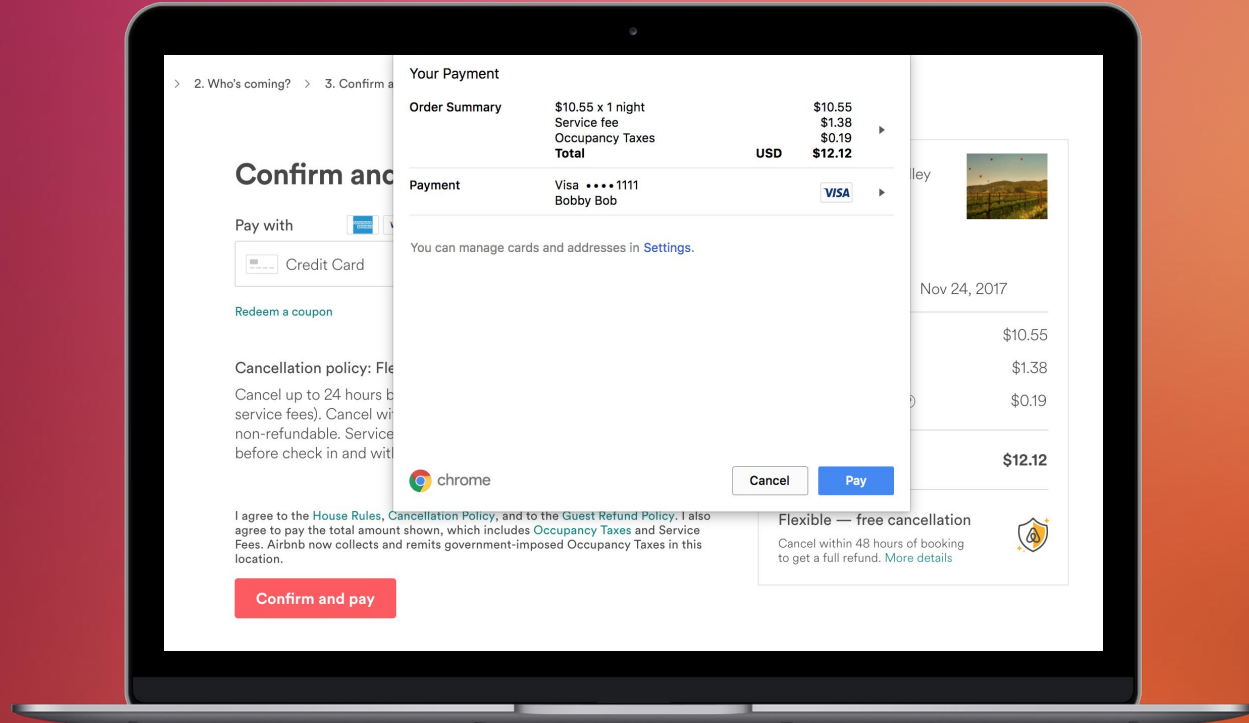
> 2. Who's coming? > 3. Confirm a

Confirm and

Pay with

Credit Card

Redeem a coupon

Cancellation policy: Fle

Cancel up to 24 hours b service fees). Cancel wi non-refundable. Service before check in and wit

I agree to the House Rules, Cancellation Policy, and to the Guest Refund Policy. I also agree to pay the total amount shown, which includes Occupancy Taxes and Service Fees. Airbnb now collects and remits government-imposed Occupancy Taxes in this location.

Confirm and pay

Your Payment

| Order Summary | $10.55 x 1 night | | $10.55 |
|---|---|---|---|
| | Service fee | | $1.38 |
| | Occupancy Taxes | | $0.19 |
| | Total | USD | $12.12 |
| Payment | Visa •••• 1111 Bobby Bob | | VISA |

You can manage cards and addresses in Settings.

chrome

Cancel

Pay

lley

Nov 24, 2017

$10.55

$1.38

$0.19

$12.12

Flexible — free cancellation

Cancel within 48 hours of booking to get a full refund. More details